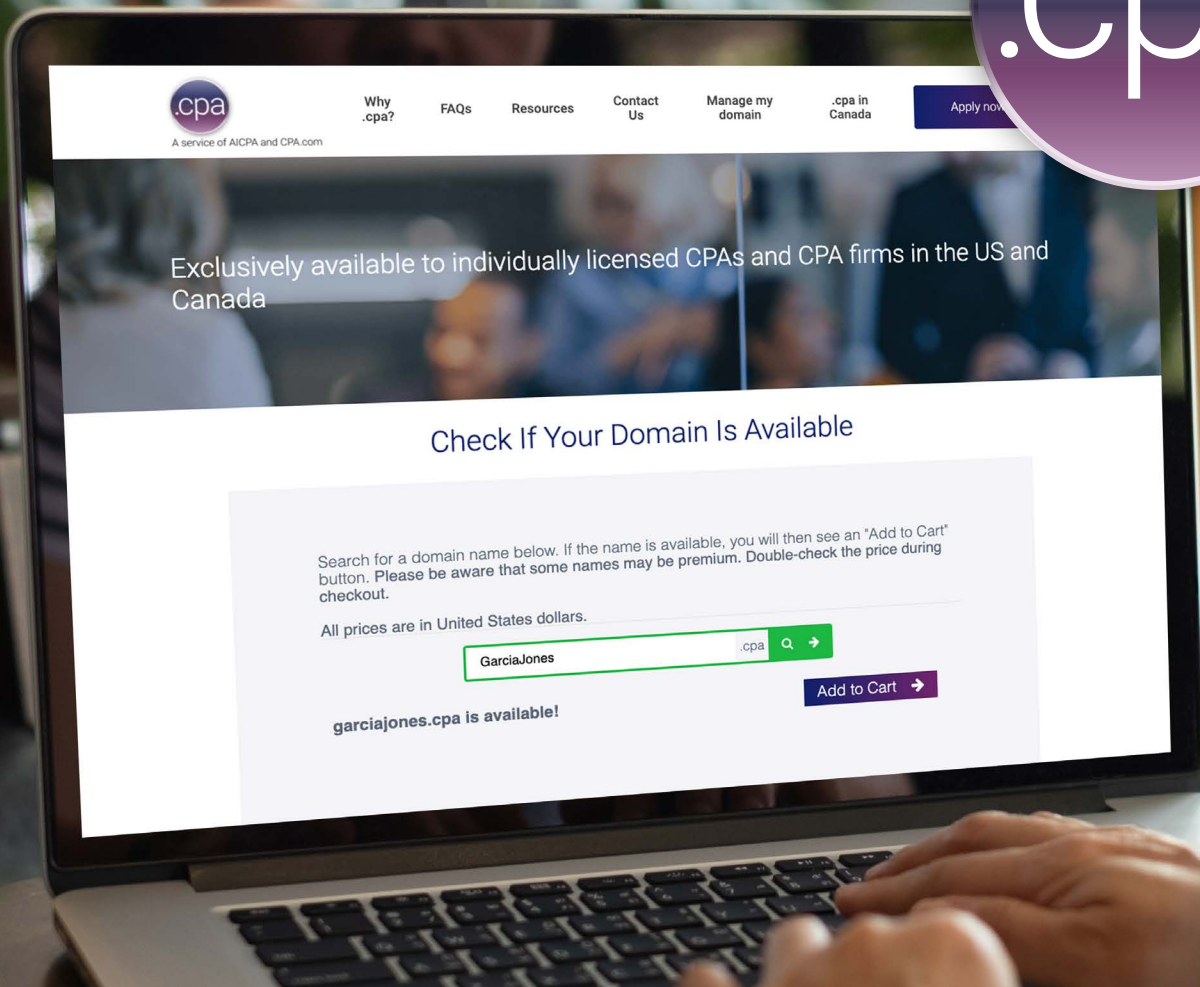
.cp

.cpa
A service of AICPA and CPA.com

Why .cpa?

FAQs

Resources

Contact Us

Manage my domain

.cpa in Canada

Apply now

Exclusively available to individually licensed CPAs and CPA firms in the US and Canada

Check If Your Domain Is Available

Search for a domain name below. If the name is available, you will then see an "Add to Cart" button. Please be aware that some names may be premium. Double-check the price during checkout.

All prices are in United States dollars.

GarciaJones .cpa

Add to Cart

garciajones.cpa is available!